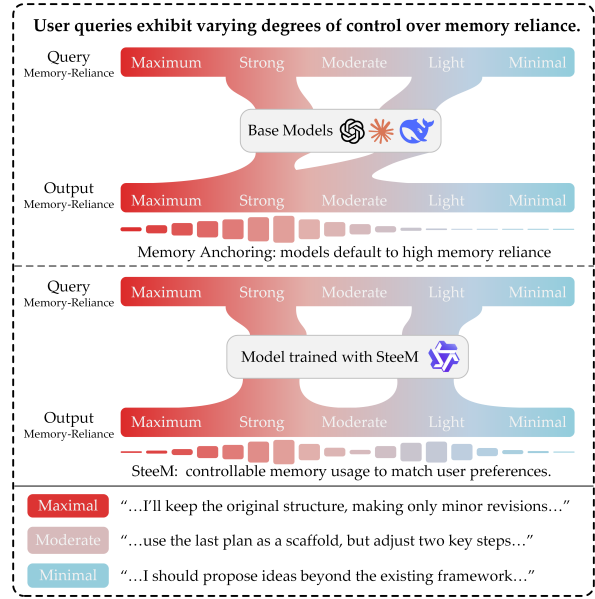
**User queries exhibit varying degrees of control over memory reliance.**

Query
Memory-Reliance

| Maximum | Strong | Moderate | Light | Minimal |
|---|---|---|---|---|

Base Models

Output
Memory-Reliance

| Maximum | Strong | Moderate | Light | Minimal |
|---|---|---|---|---|

Memory Anchoring: models default to high memory reliance

Query
Memory-Reliance

| Maximum | Strong | Moderate | Light | Minimal |
|---|---|---|---|---|

Model trained with SteeM

Output
Memory-Reliance

| Maximum | Strong | Moderate | Light | Minimal |
|---|---|---|---|---|

SteeM: controllable memory usage to match user preferences.

Maximal “…I'll keep the original structure, making only minor revisions…”

Moderate “…use the last plan as a scaffold, but adjust two key steps…”

Minimal “…I should propose ideas beyond the existing framework…”